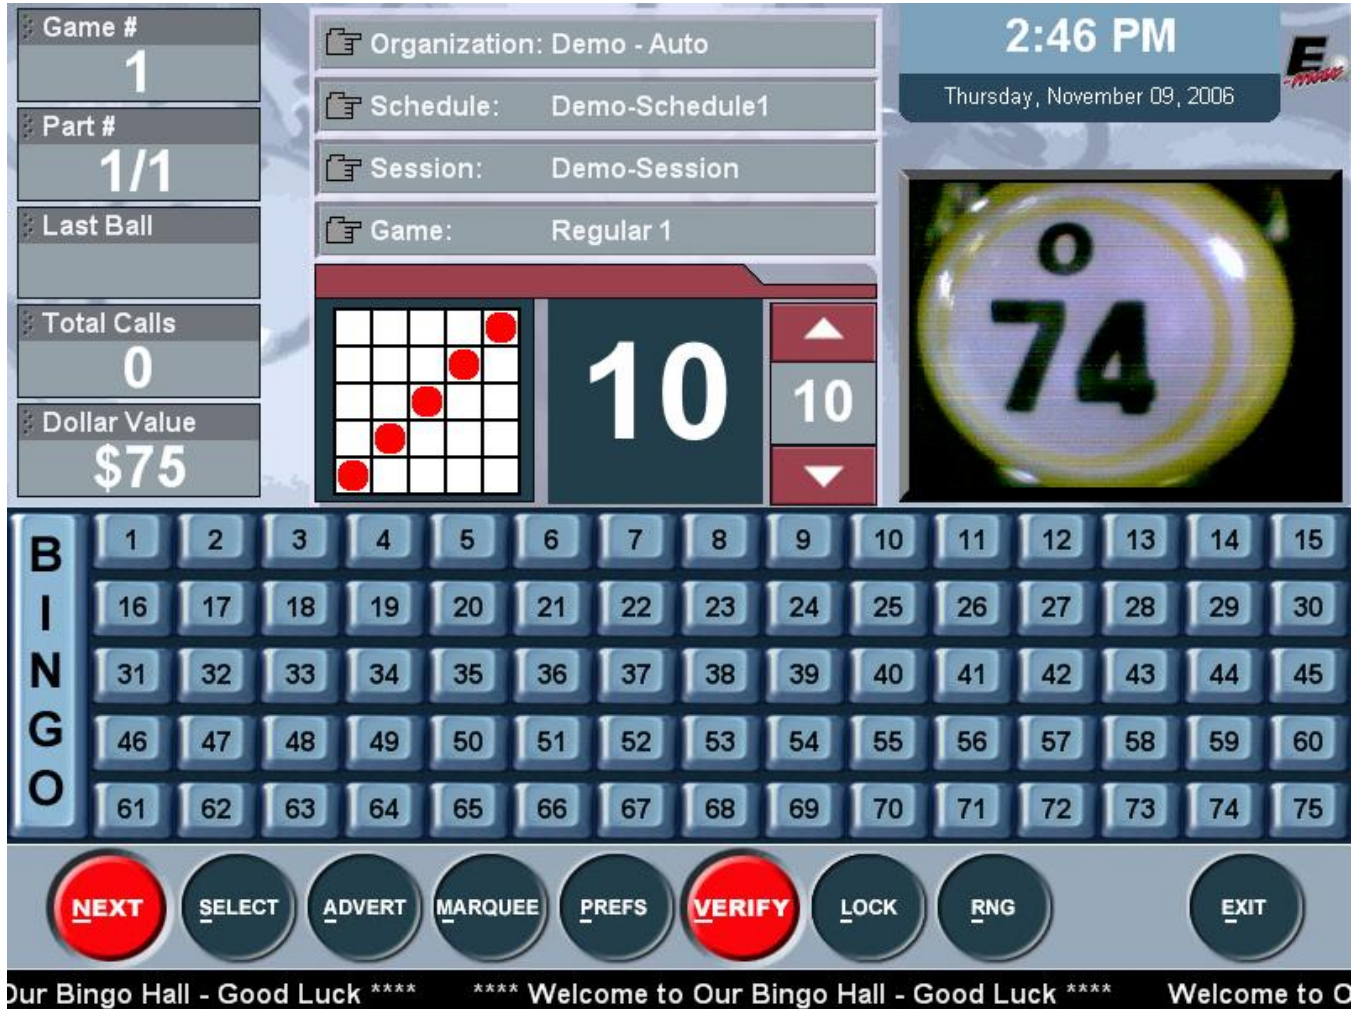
Game #
1
Part #
1/1
Last Ball
Total Calls
0
Dollar Value
$75

Organization: Demo - Auto
Schedule: Demo-Schedule1
Session: Demo-Session
Game: Regular 1

2:46 PM
Thursday, November 09, 2006

10
10

O
74

| B | 1 | 2 | 3 | 4 | 5 | 6 | 7 | 8 | 9 | 10 | 11 | 12 | 13 | 14 | 15 |
|---|---|---|---|---|---|---|---|---|---|---|---|---|---|---|---|
| I | 16 | 17 | 18 | 19 | 20 | 21 | 22 | 23 | 24 | 25 | 26 | 27 | 28 | 29 | 30 |
| N | 31 | 32 | 33 | 34 | 35 | 36 | 37 | 38 | 39 | 40 | 41 | 42 | 43 | 44 | 45 |
| G | 46 | 47 | 48 | 49 | 50 | 51 | 52 | 53 | 54 | 55 | 56 | 57 | 58 | 59 | 60 |
| O | 61 | 62 | 63 | 64 | 65 | 66 | 67 | 68 | 69 | 70 | 71 | 72 | 73 | 74 | 75 |

NEXT SELECT ADVERT MARQUEE PREFS VERIFY LOCK RNG EXIT

Our Bingo Hall - Good Luck **** **** Welcome to Our Bingo Hall - Good Luck **** Welcome to O